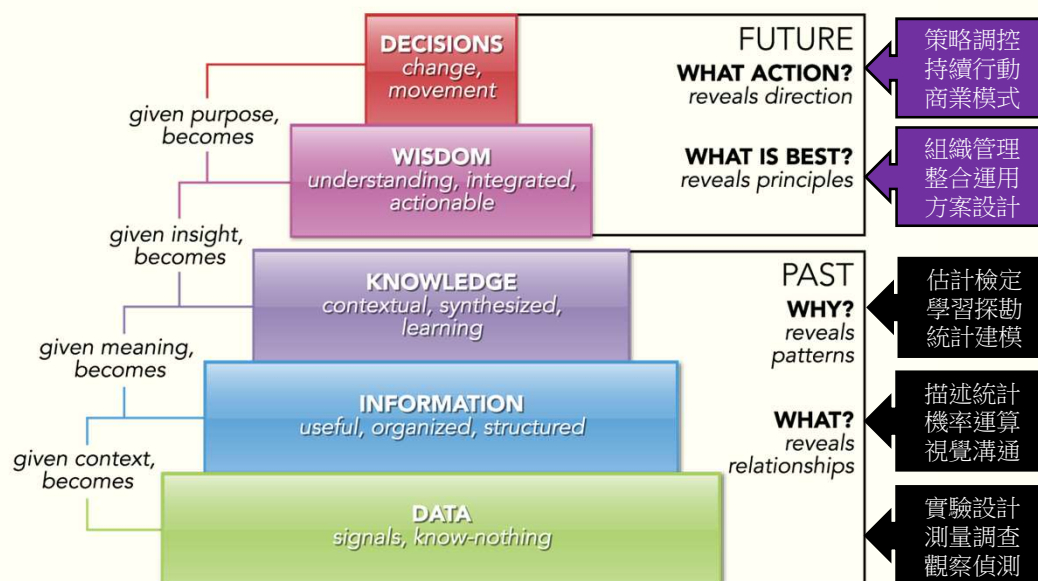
DECISIONS
change, movement

given purpose, becomes

WISDOM
understanding, integrated, actionable

given insight, becomes

KNOWLEDGE
contextual, synthesized, learning

given meaning, becomes

INFORMATION
useful, organized, structured

given context, becomes

DATA
signals, know-nothing

FUTURE
WHAT ACTION?
reveals direction

WHAT IS BEST?
reveals principles

PAST
WHY?
reveals patterns

WHAT?
reveals relationships

策略調控
持續行動
商業模式

組織管理
整合運用
方案設計

估計檢定
學習探勘
統計建模

描述統計
機率運算
視覺溝通

實驗設計
測量調查
觀察偵測